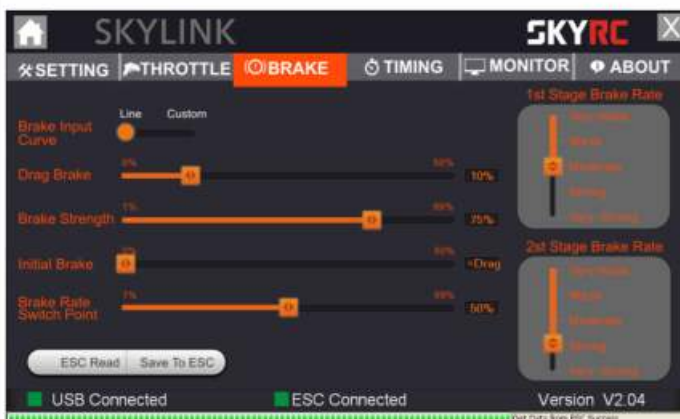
SKYLINK
SKYRC
X
SETTING THROTTLE BRAKE TIMING MONITOR ABOUT

Brake Input Curve
Line Custom

Drag Brake
0% 50%
10%

Brake Strength
1% 99%
75%

Initial Brake
0% 90%
=Drag

Brake Rate Switch Point
1% 99%
50%

1st Stage Brake Rate
Very Mild
Mild
Moderate
Strong
Very Strong

2st Stage Brake Rate
Very Mild
Mild
Moderate
Strong
Very Strong

ESC Read Save To ESC

USB Connected
ESC Connected
Version V2.04
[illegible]